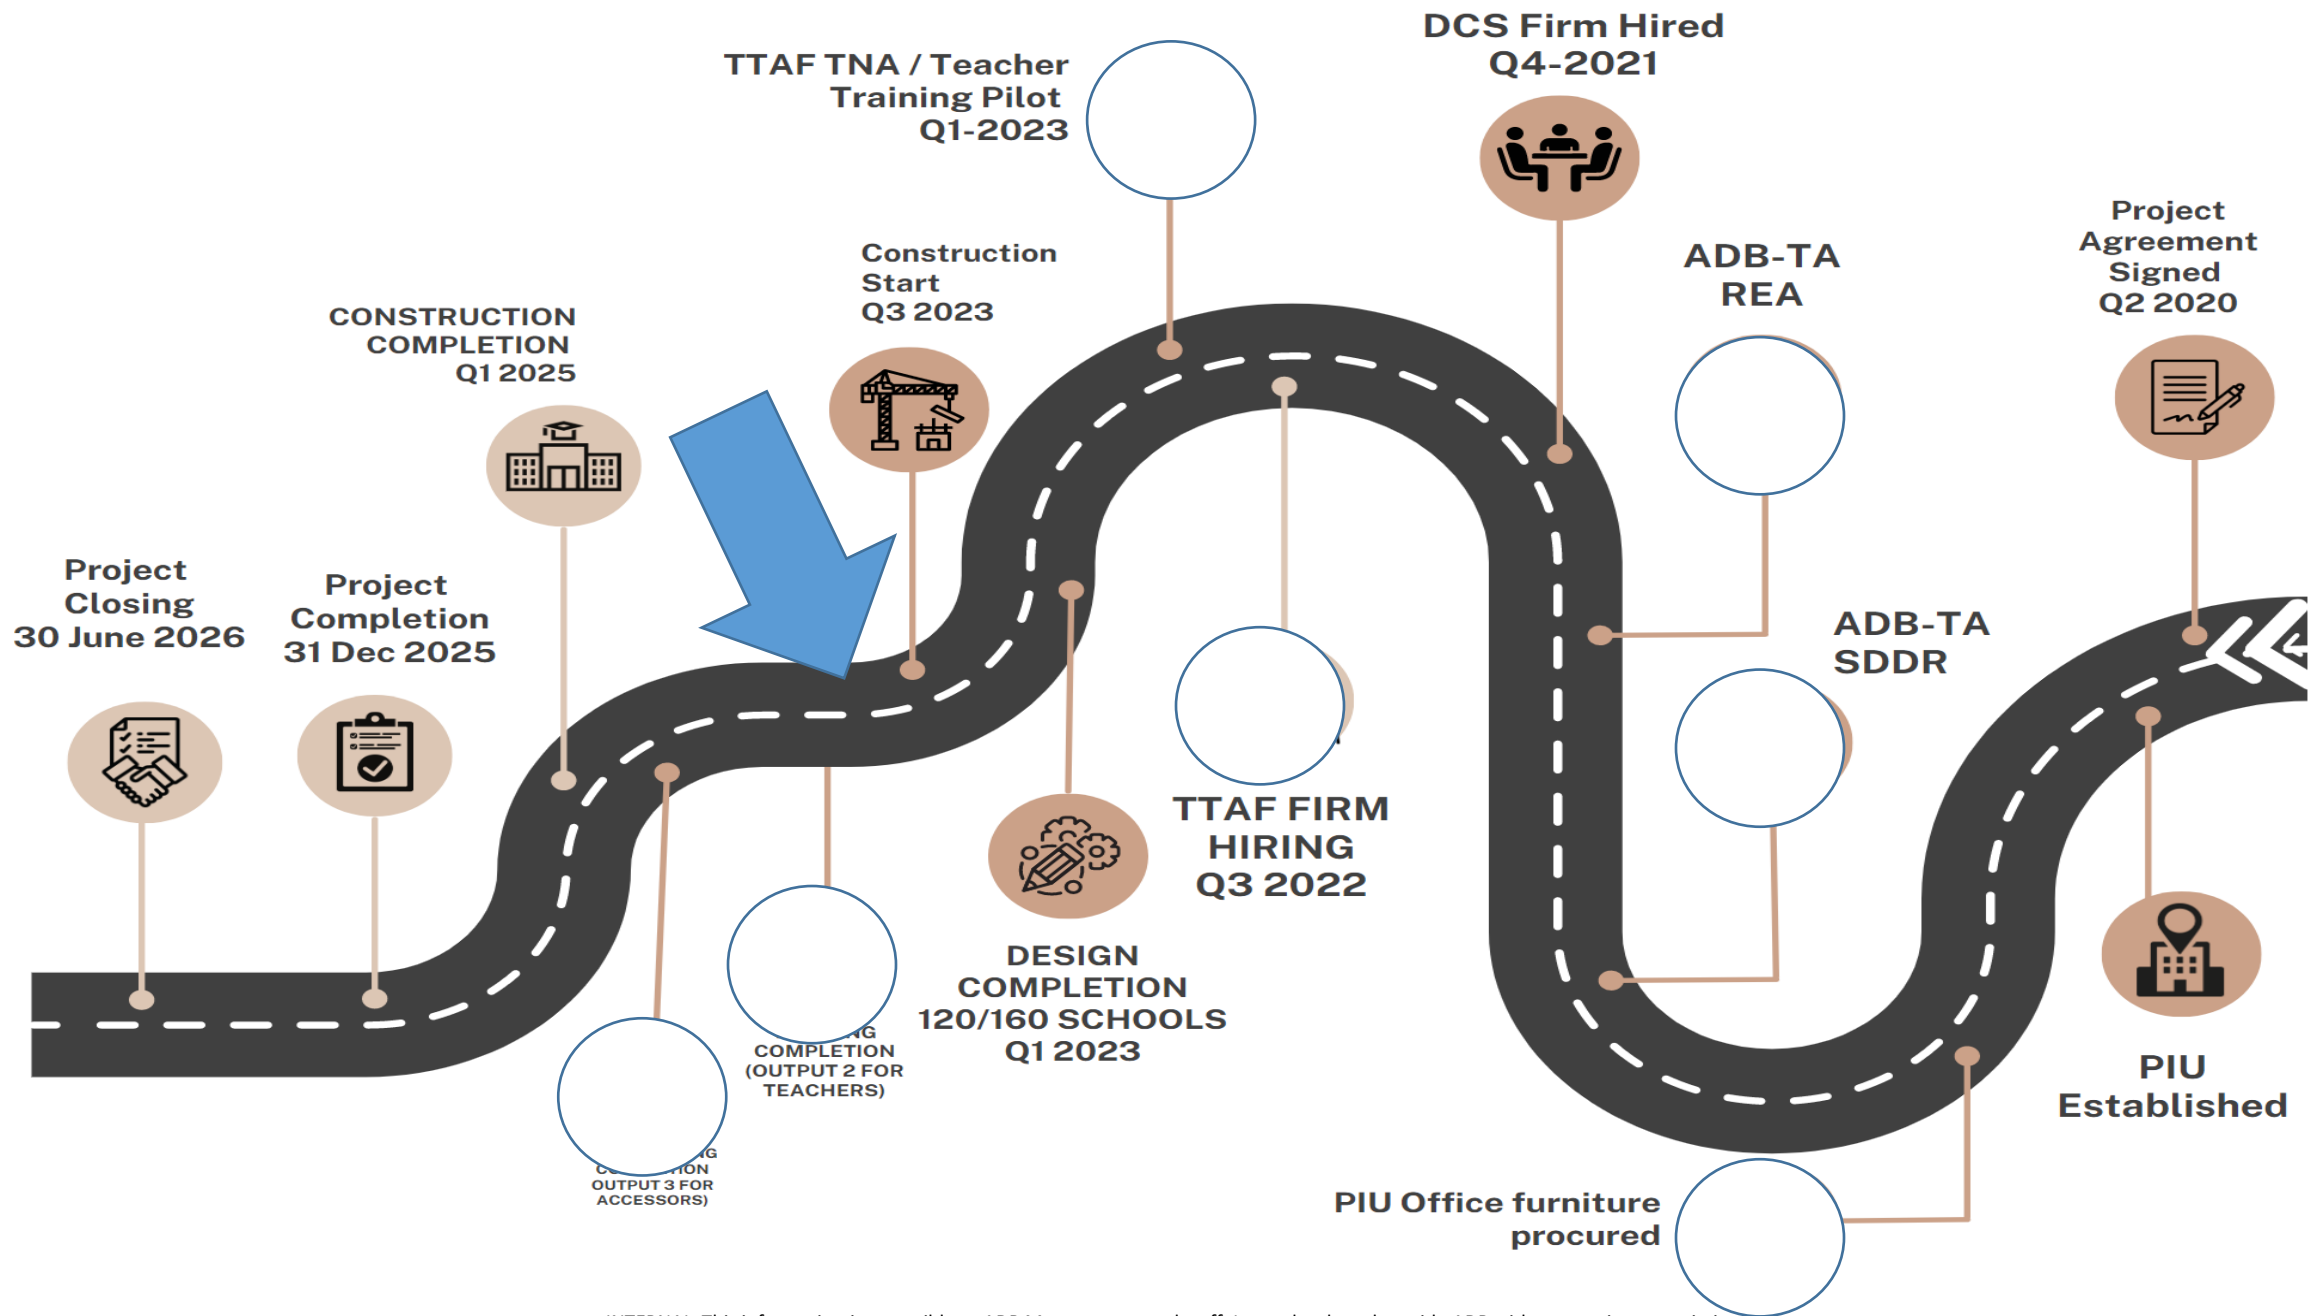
DCS Firm Hired
Q4-2021

TTAF TNA / Teacher Training Pilot
Q1-2023

Project Agreement Signed
Q2 2020

ADB-TA
REA

Construction Start
Q3 2023

CONSTRUCTION COMPLETION
Q1 2025

ADB-TA
SDDR

Project Closing
30 June 2026

Project Completion
31 Dec 2025

TTAF FIRM HIRING
Q3 2022

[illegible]NG COMPLETION (OUTPUT 2 FOR TEACHERS)

DESIGN COMPLETION
120/160 SCHOOLS
Q1 2023

PIU
Established

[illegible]NG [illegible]ION OUTPUT 3 FOR ACCESSORS)

PIU Office furniture procured

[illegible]